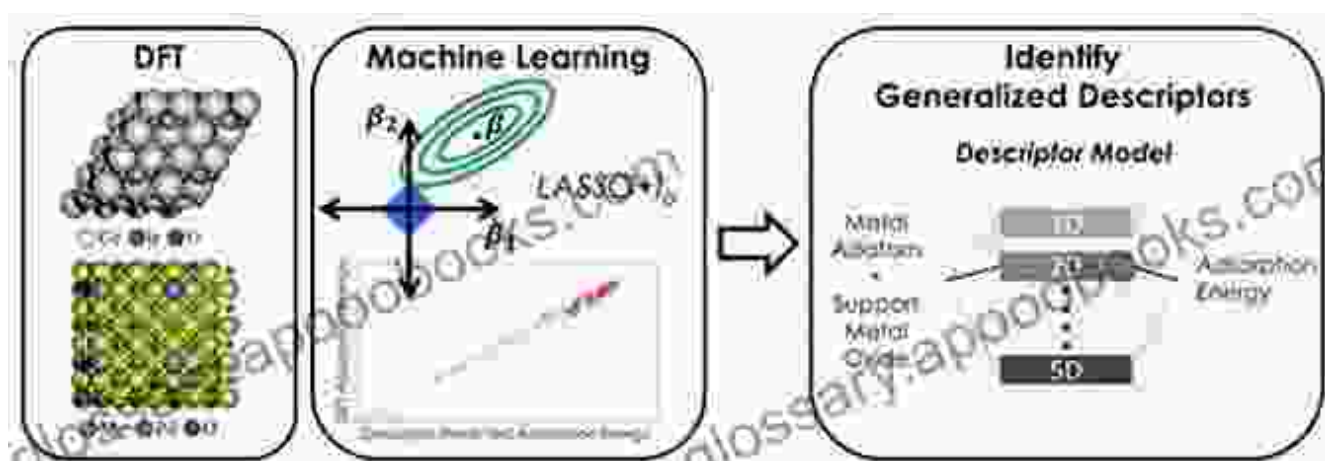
DFT

Machine Learning

$\beta_2$

$\hat{\beta}$

$\beta_1$

$LASSO+l_0$

Identify Generalized Descriptors

Descriptor Model

Metal Adatom + Support Metal Oxide

1D

2D

5D

Adsorption Energy

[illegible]

glossary.apoobooks.com

apoobooks.com